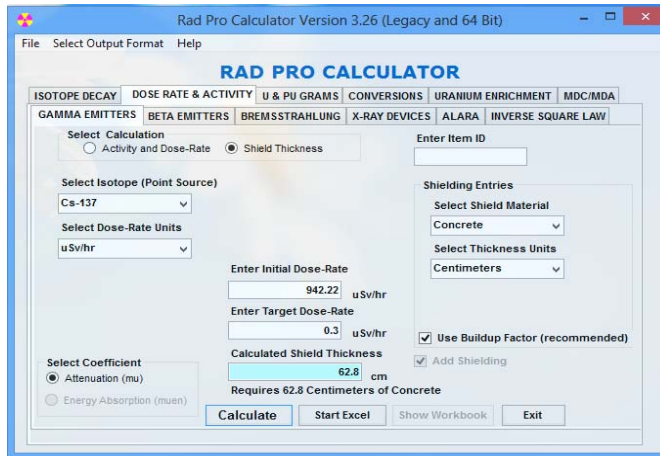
Rad Pro Calculator Version 3.26 (Legacy and 64 Bit)

File Select Output Format Help

RAD PRO CALCULATOR

ISOTOPE DECAY | DOSE RATE & ACTIVITY | U & PU GRAMS | CONVERSIONS | URANIUM ENRICHMENT | MDC/MDA

GAMMA EMITTERS | BETA EMITTERS | BREMSSTRAHLUNG | X-RAY DEVICES | ALARA | INVERSE SQUARE LAW

Select Calculation
Activity and Dose-Rate
Shield Thickness

Enter Item ID

Select Isotope (Point Source)
Cs-137

Select Dose-Rate Units
uSv/hr

Shielding Entries
Select Shield Material
Concrete
Select Thickness Units
Centimeters

Enter Initial Dose-Rate
942.22 uSv/hr
Enter Target Dose-Rate
0.3 uSv/hr

Use Buildup Factor (recommended)

Select Coefficient
Attenuation (mu)
Energy Absorption (muen)

Calculated Shield Thickness
62.8 cm
Requires 62.8 Centimeters of Concrete

Add Shielding

Calculate | Start Excel | Show Workbook | Exit